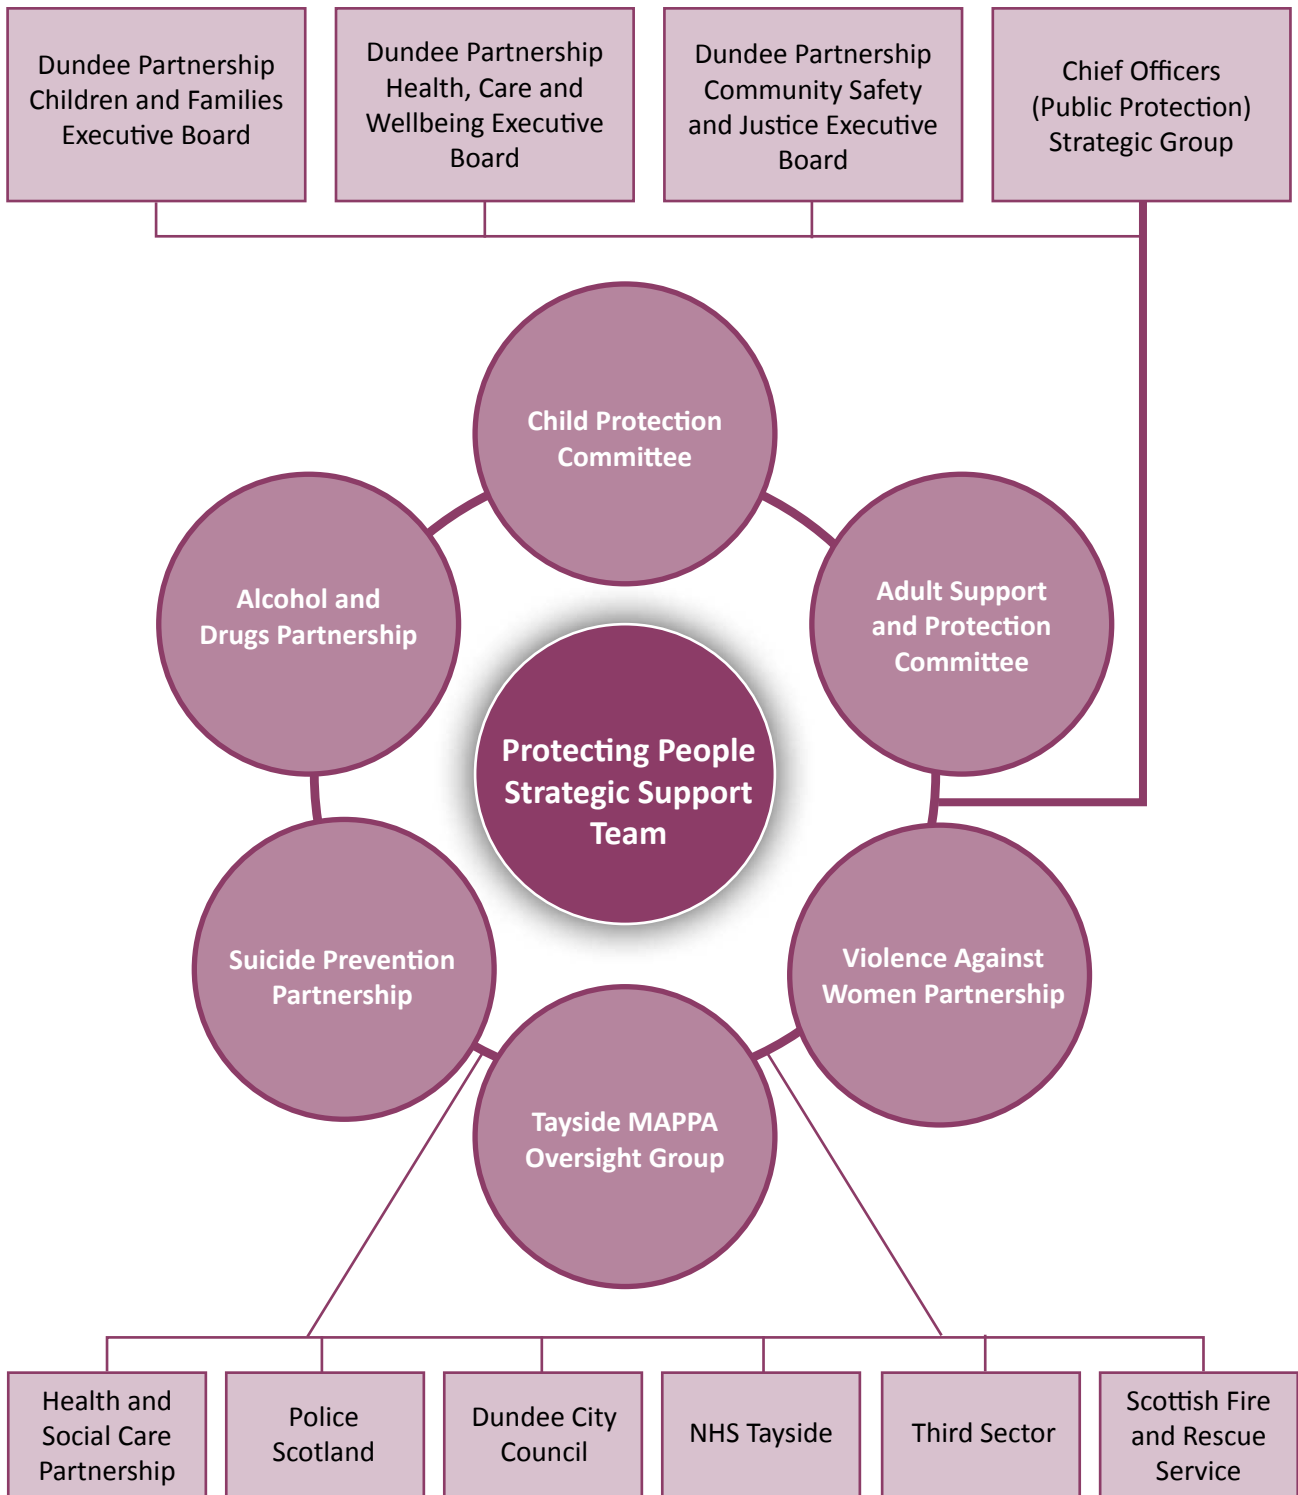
Dundee Partnership Children and Families Executive Board

Dundee Partnership Health, Care and Wellbeing Executive Board

Dundee Partnership Community Safety and Justice Executive Board

Chief Officers (Public Protection) Strategic Group

Child Protection Committee

Alcohol and Drugs Partnership

Adult Support and Protection Committee

Protecting People Strategic Support Team

Suicide Prevention Partnership

Violence Against Women Partnership

Tayside MAPPA Oversight Group

Health and Social Care Partnership

Police Scotland

Dundee City Council

NHS Tayside

Third Sector

Scottish Fire and Rescue Service